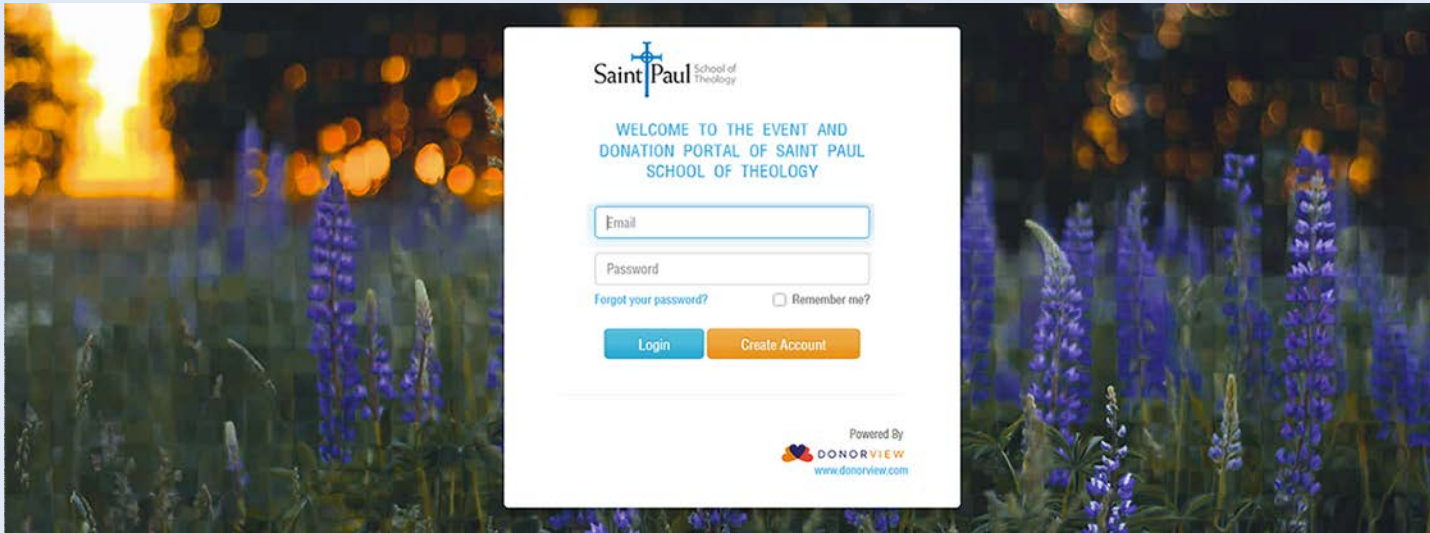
Saint Paul School of Theology

WELCOME TO THE EVENT AND DONATION PORTAL OF SAINT PAUL SCHOOL OF THEOLOGY

Email

Password

Forgot your password?

Remember me?

Login

Create Account

Powered By

DONORVIEW

www.donorview.com